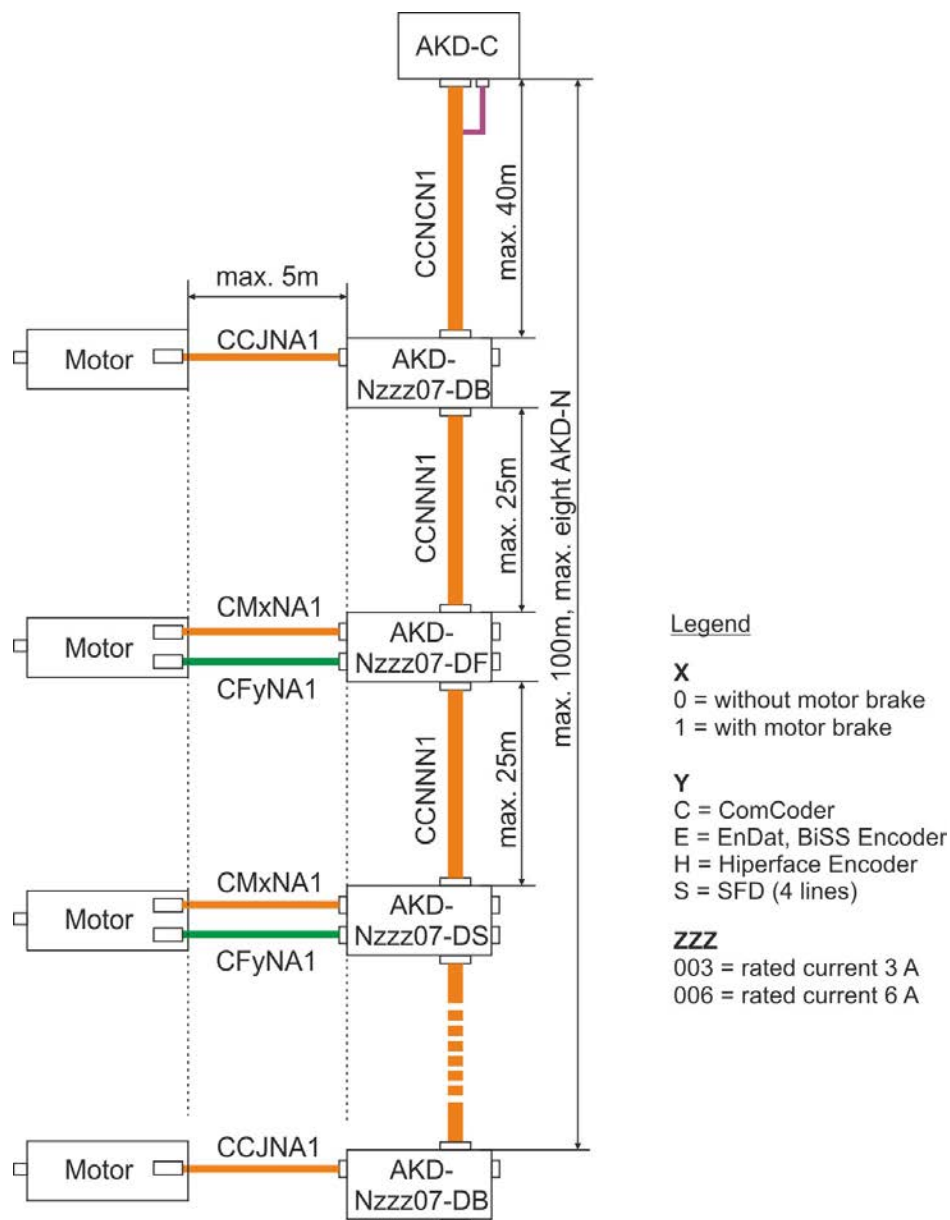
AKD-C

CCNCN1

max. 40m

max. 5m

Motor

CCJNA1

AKD-Nzzz07-DB

CCNNN1

max. 25m

max. 100m, max. eight AKD-N

Motor

CMxNA1

CFyNA1

AKD-Nzzz07-DF

CCNNN1

max. 25m

Motor

CMxNA1

CFyNA1

AKD-Nzzz07-DS

Motor

CCJNA1

AKD-Nzzz07-DB

Legend

X
0 = without motor brake
1 = with motor brake

Y
C = ComCoder
E = EnDat, BiSS Encoder
H = Hiperface Encoder
S = SFD (4 lines)

ZZZ
003 = rated current 3 A
006 = rated current 6 A